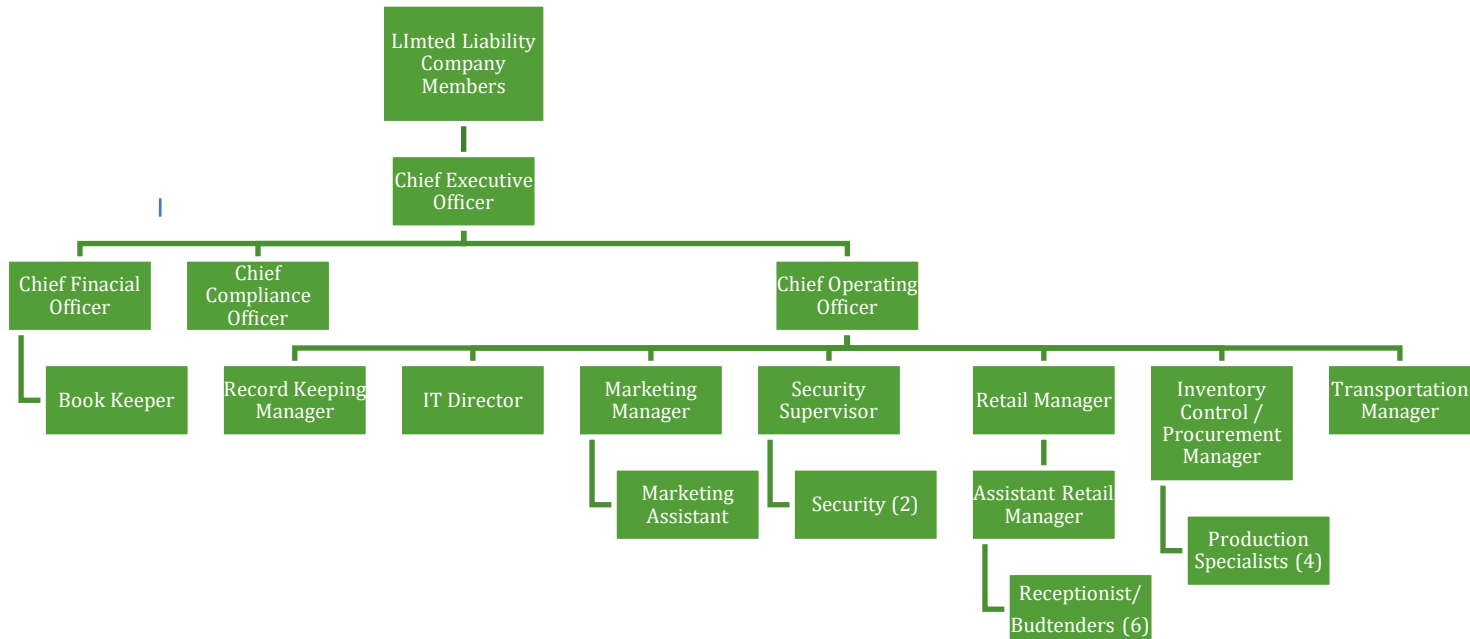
LImted Liability Company Members

Chief Executive Officer

Chief Finacial Officer

Chief Compliance Officer

Chief Operating Officer

Book Keeper

Record Keeping Manager

IT Director

Marketing Manager

Marketing Assistant

Security Supervisor

Security (2)

Retail Manager

Assistant Retail Manager

Receptionist/ Budtenders (6)

Inventory Control / Procurement Manager

Production Specialists (4)

Transportation Manager